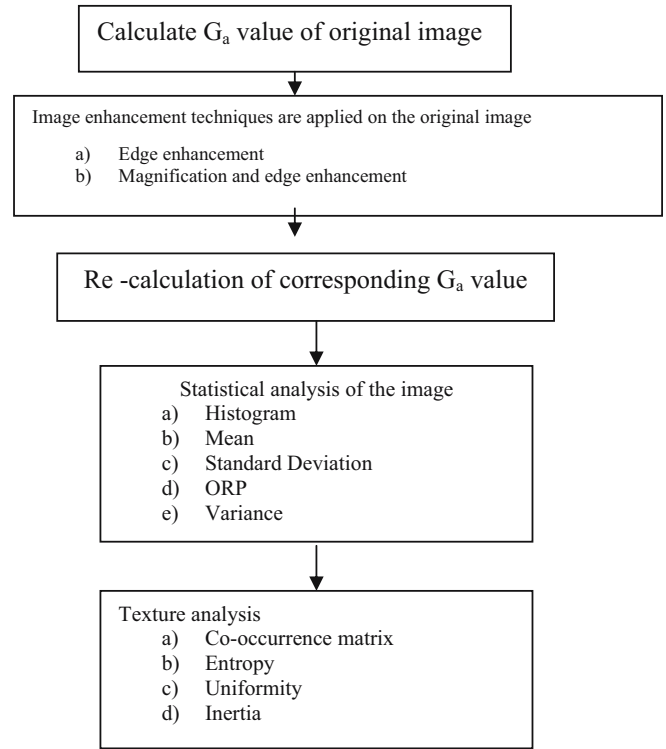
Calculate $G_a$ value of original image

Image enhancement techniques are applied on the original image

a) Edge enhancement
b) Magnification and edge enhancement

Re -calculation of corresponding $G_a$ value

Statistical analysis of the image
a) Histogram
b) Mean
c) Standard Deviation
d) ORP
e) Variance

Texture analysis
a) Co-occurrence matrix
b) Entropy
c) Uniformity
d) Inertia